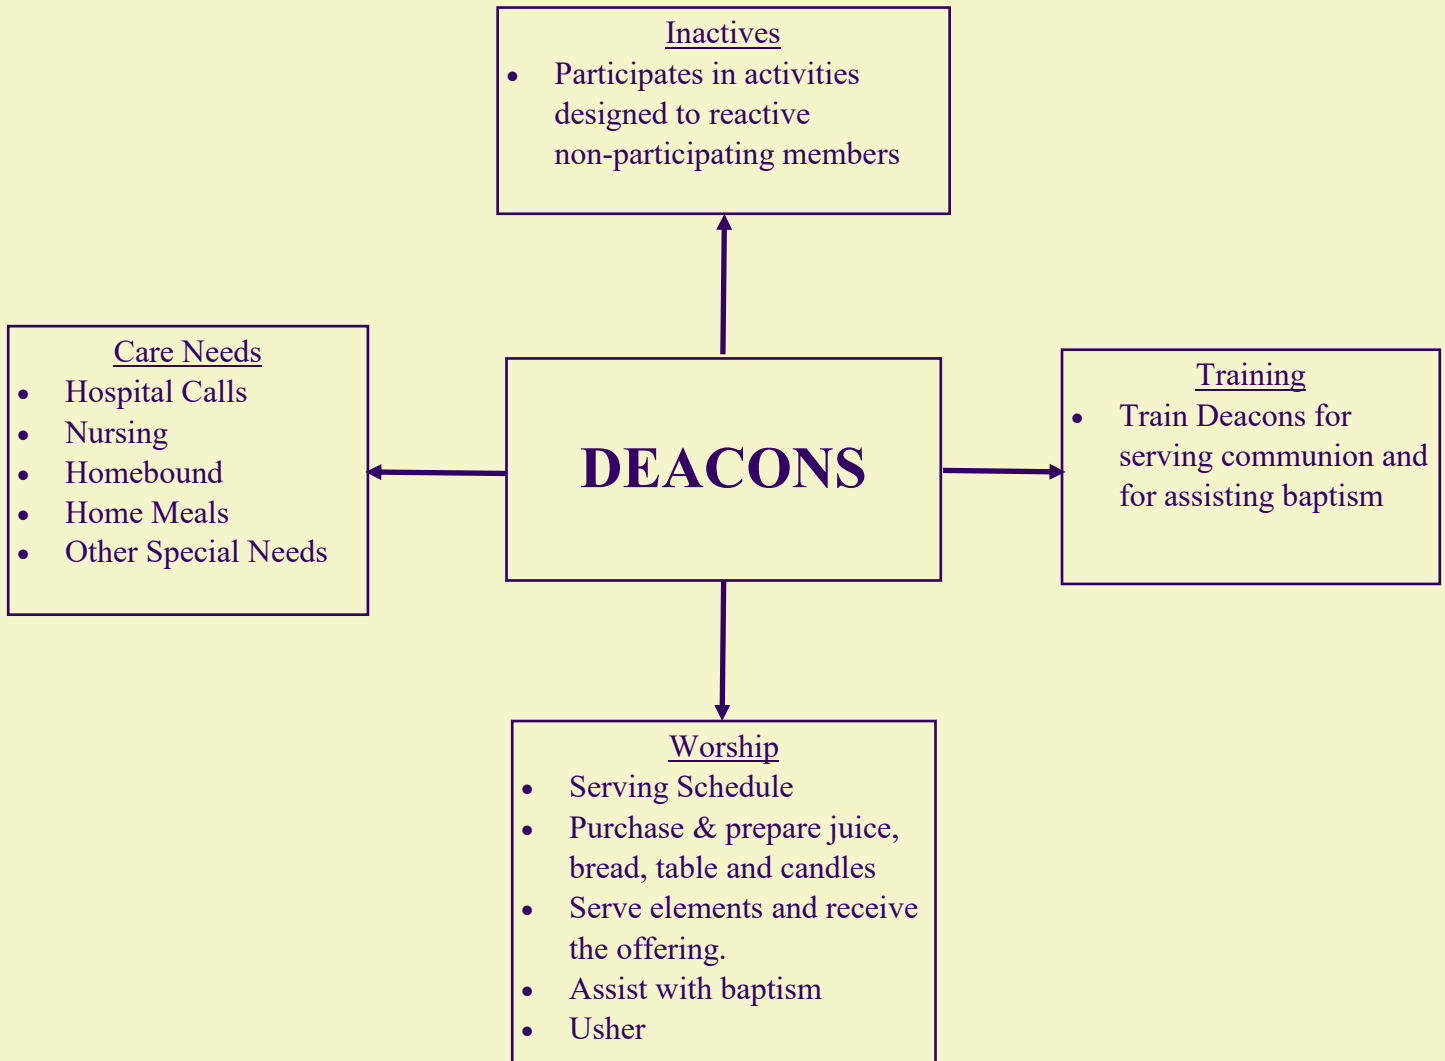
Inactives
- Participates in activities designed to reactive non-participating members

Care Needs
- Hospital Calls
- Nursing
- Homebound
- Home Meals
- Other Special Needs

DEACONS

Training
- Train Deacons for serving communion and for assisting baptism

Worship
- Serving Schedule
- Purchase & prepare juice, bread, table and candles
- Serve elements and receive the offering.
- Assist with baptism
- Usher